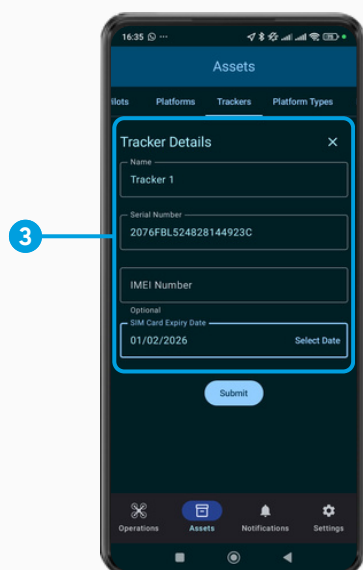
16:35 ⓦ ···

Assets

ilots Platforms Trackers Platform Types

Tracker Details ×

Name
Tracker 1

Serial Number
2076FBL524828144923C

3

IMEI Number
Optional

SIM Card Expiry Date
01/02/2026 Select Date

Submit

Operations Assets Notifications Settings